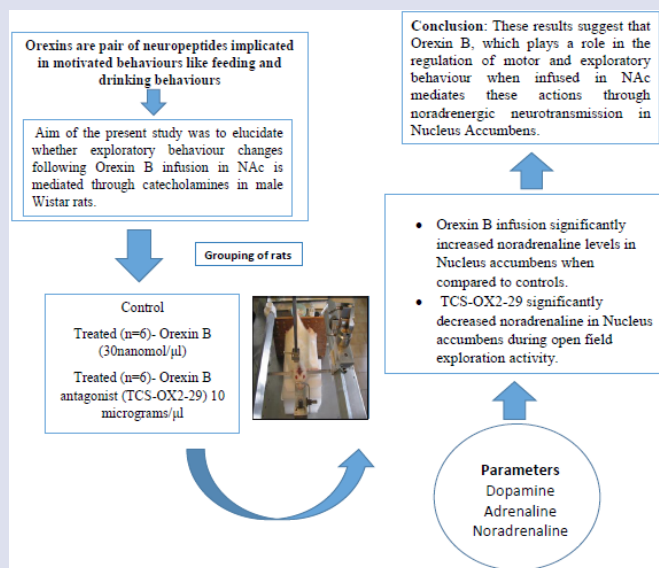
Orexins are pair of neuropeptides implicated in motivated behaviours like feeding and drinking behaviours

Aim of the present study was to elucidate whether exploratory behaviour changes following Orexin B infusion in NAc is mediated through catecholamines in male Wistar rats.

Grouping of rats

Control

Treated (n=6)- Orexin B (30nanomol/μl)

Treated (n=6)- Orexin B antagonist (TCS-OX2-29) 10 micrograms/μl

Parameters
Dopamine
Adrenaline
Noradrenaline

• Orexin B infusion significantly increased noradrenaline levels in Nucleus accumbens when compared to controls.
• TCS-OX2-29 significantly decreased noradrenaline in Nucleus accumbens during open field exploration activity.

Conclusion: These results suggest that Orexin B, which plays a role in the regulation of motor and exploratory behaviour when infused in NAc mediates these actions through noradrenergic neurotransmission in Nucleus Accumbens.